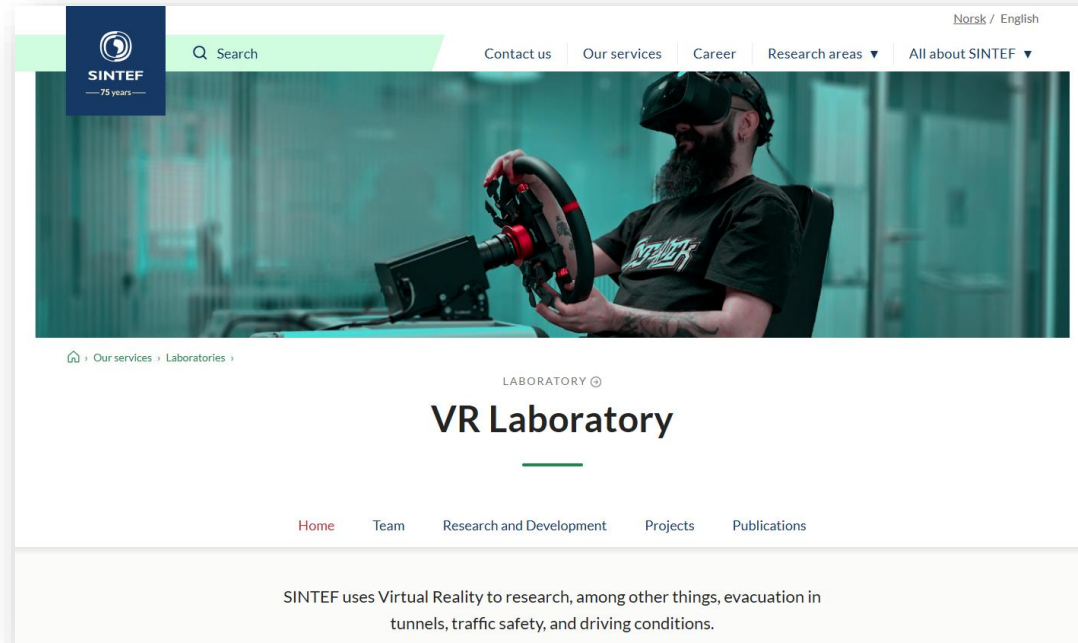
Norsk / English

SINTEF
75 years

Search

Contact us
Our services
Career
Research areas ▼
All about SINTEF ▼

› Our services › Laboratories ›

LABORATORY

VR Laboratory

Home
Team
Research and Development
Projects
Publications

SINTEF uses Virtual Reality to research, among other things, evacuation in tunnels, traffic safety, and driving conditions.